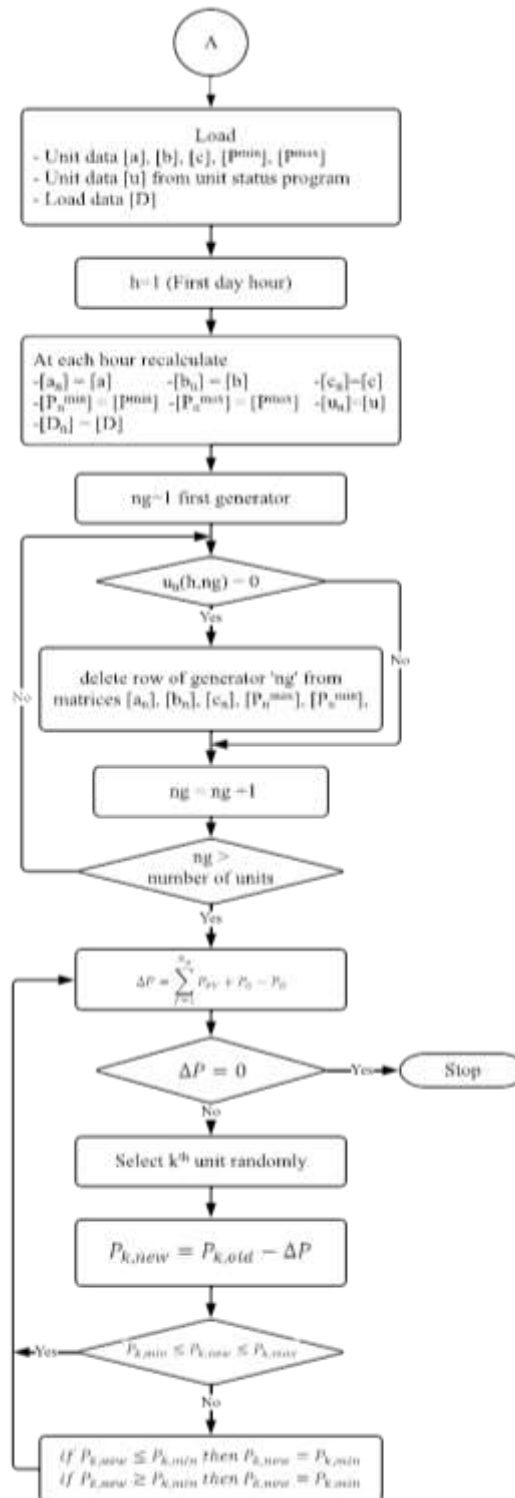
A

Load
- Unit data [a], [b], [c], [$P^{min}$], [$P^{max}$]
- Unit data [u] from unit status program
- Load data [D]

h=1 (First day hour)

At each hour recalculate
-[$a_h$] = [a] -[$b_h$] = [b] -[$c_h$]=[c]
-[$P_h^{min}$] = [$P^{min}$] -[$P_h^{max}$] = [$P^{max}$] -[$u_h$]=[u]
-[$D_h$] = [D]

ng=1 first generator

$u_h$(h,ng) = 0

Yes

No

delete row of generator 'ng' from matrices [$a_h$], [$b_h$], [$c_h$], [$P_h^{max}$], [$P_h^{min}$],

No

ng = ng +1

ng > number of units

Yes

$\Delta P = \sum_{j=1}^{n_g} P_{Gj} + P_L - P_D$

$\Delta P = 0$

Yes

Stop

No

Select $k^{th}$ unit randomly

$P_{k,new} = P_{k,old} - \Delta P$

Yes

$P_{k,min} \leq P_{k,new} \leq P_{k,max}$

No

$if\ P_{k,new} \leq P_{k,min}\ then\ P_{k,new} = P_{k,min}$
$if\ P_{k,new} \geq P_{k,min}\ then\ P_{k,new} = P_{k,min}$